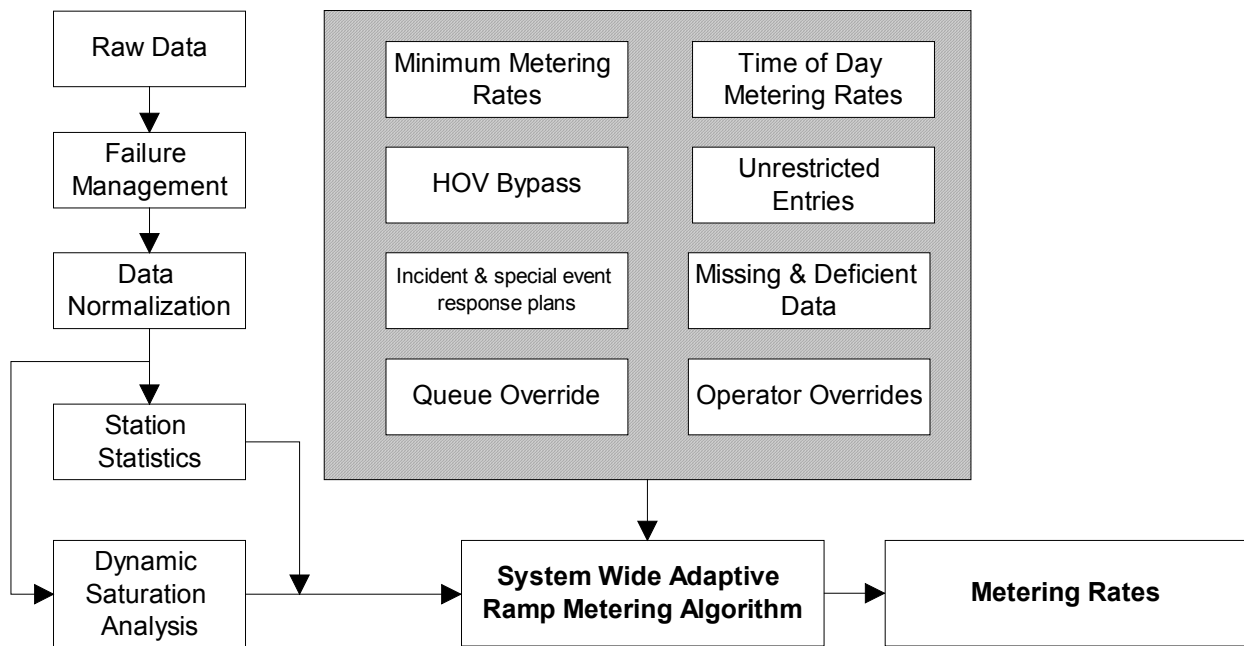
Raw Data

Failure Management

Data Normalization

Station Statistics

Dynamic Saturation Analysis

Minimum Metering Rates

Time of Day Metering Rates

HOV Bypass

Unrestricted Entries

Incident & special event response plans

Missing & Deficient Data

Queue Override

Operator Overrides

**System Wide Adaptive Ramp Metering Algorithm**

**Metering Rates**